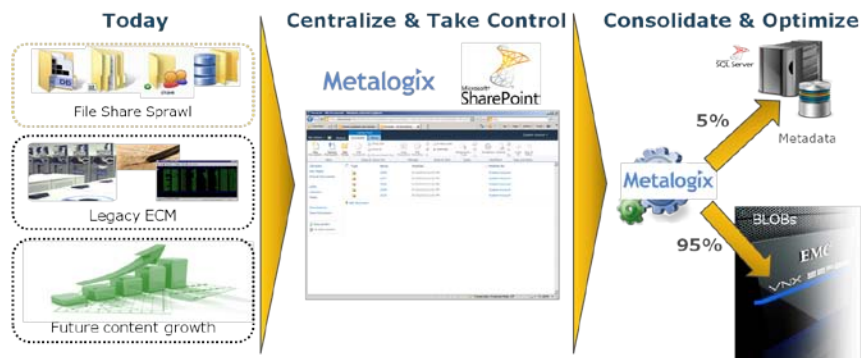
Today

File Share Sprawl

Legacy ECM

Future content growth

Centralize & Take Control

Metalogix

Microsoft SharePoint

Consolidate & Optimize

SQL Server

5%

Metadata

Metalogix

95%

BLOBs

EMC

VNX